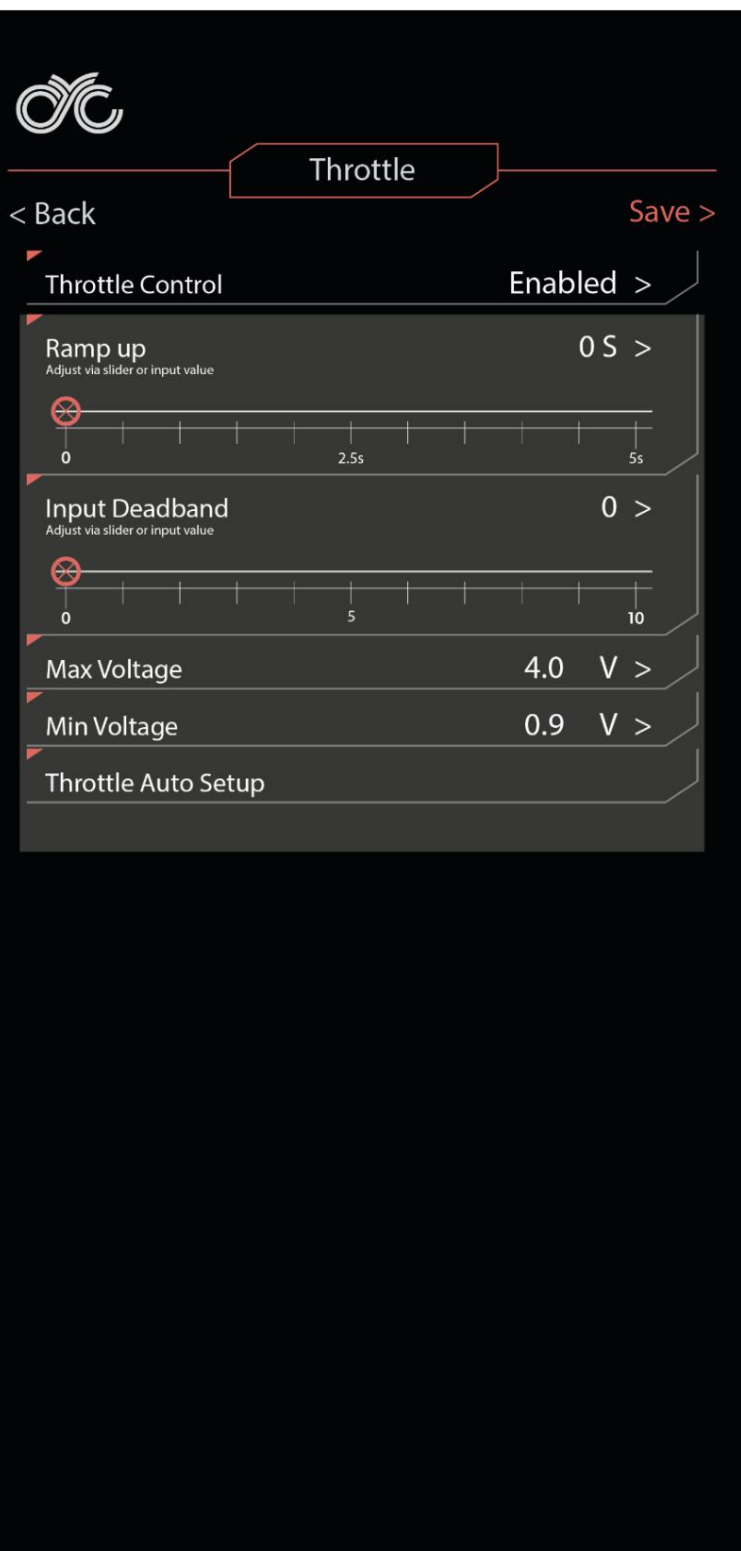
Throttle

< Back

Save >

Throttle Control

Enabled >

Ramp up

Adjust via slider or input value

0 S >

0

2.5s

5s

Input Deadband

Adjust via slider or input value

0 >

0

5

10

Max Voltage

4.0 V >

Min Voltage

0.9 V >

Throttle Auto Setup